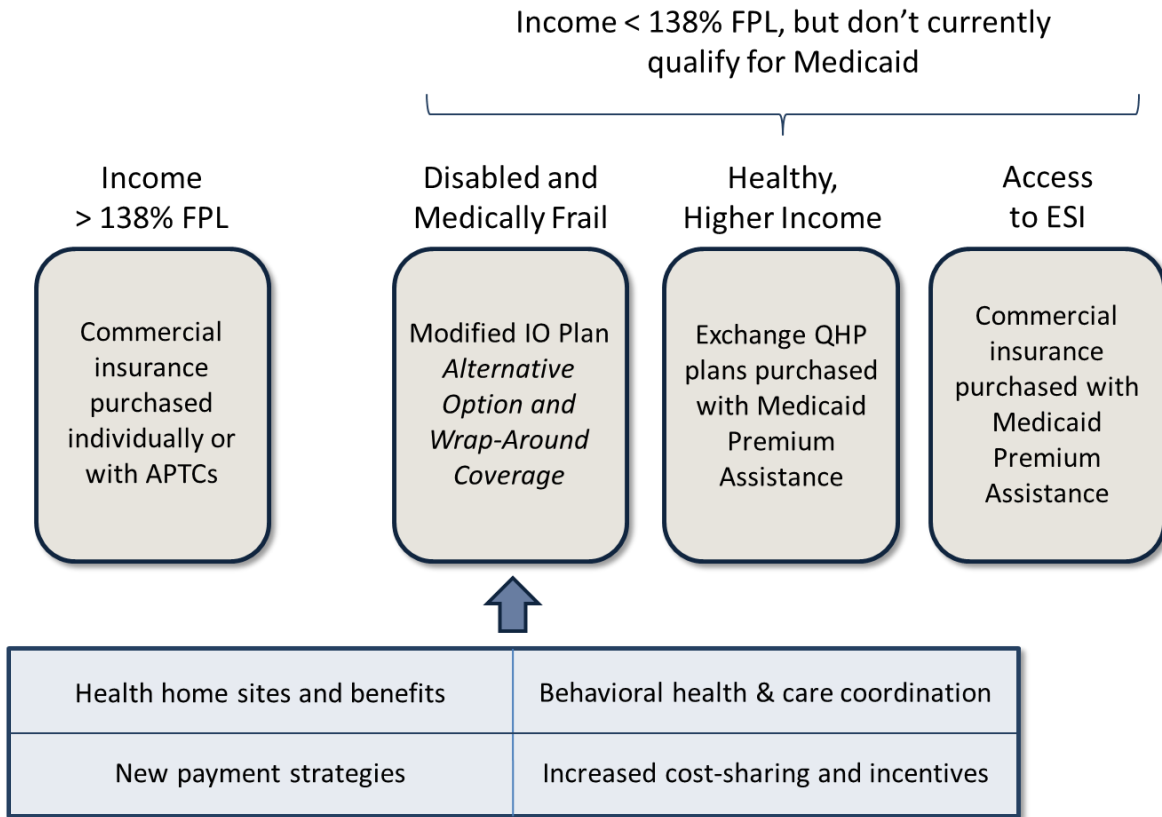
Income < 138% FPL, but don't currently qualify for Medicaid

Income > 138% FPL

Commercial insurance purchased individually or with APTCs

Disabled and Medically Frail

Modified IO Plan *Alternative Option and Wrap-Around Coverage*

Healthy, Higher Income

Exchange QHP plans purchased with Medicaid Premium Assistance

Access to ESI

Commercial insurance purchased with Medicaid Premium Assistance

| Health home sites and benefits | Behavioral health & care coordination |
|---|---|
| New payment strategies | Increased cost-sharing and incentives |